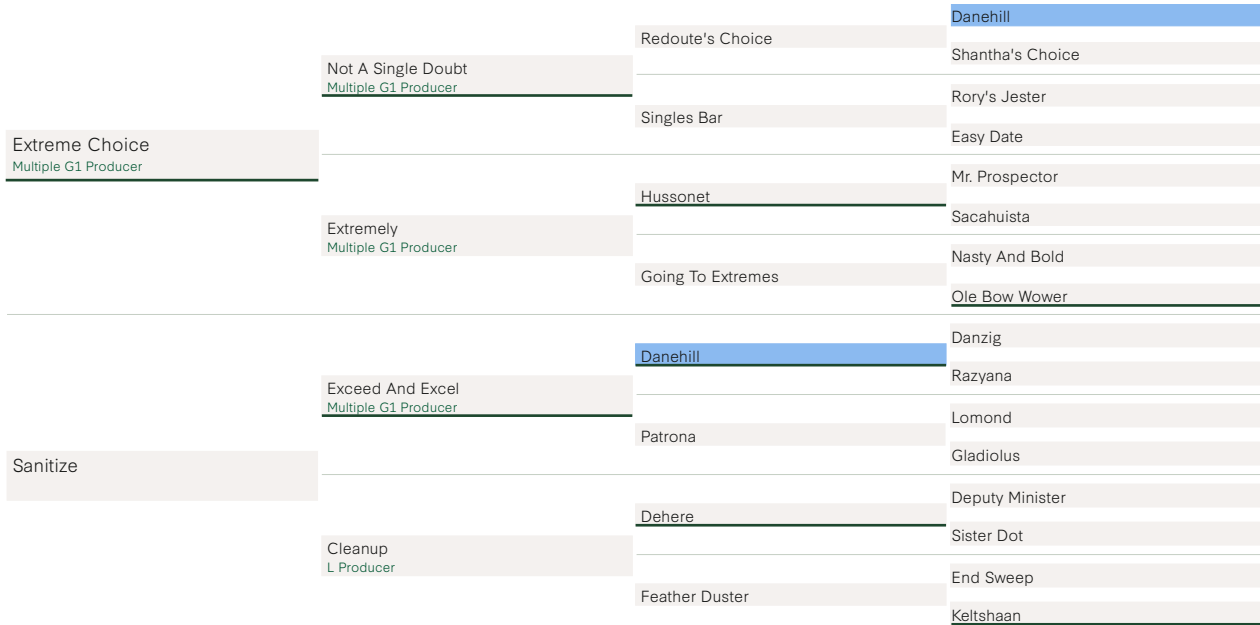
Extreme Choice
Multiple G1 Producer

Not A Single Doubt
Multiple G1 Producer

Redoute's Choice

Danehill

Shantha's Choice

Singles Bar

Rory's Jester

Easy Date

Extremely
Multiple G1 Producer

Hussonet

Mr. Prospector

Sacahuista

Going To Extremes

Nasty And Bold

Ole Bow Wower

Sanitize

Exceed And Excel
Multiple G1 Producer

Danehill

Danzig

Razyana

Patrona

Lomond

Gladiolus

Cleanup
L Producer

Dehere

Deputy Minister

Sister Dot

Feather Duster

End Sweep

Keltshaan